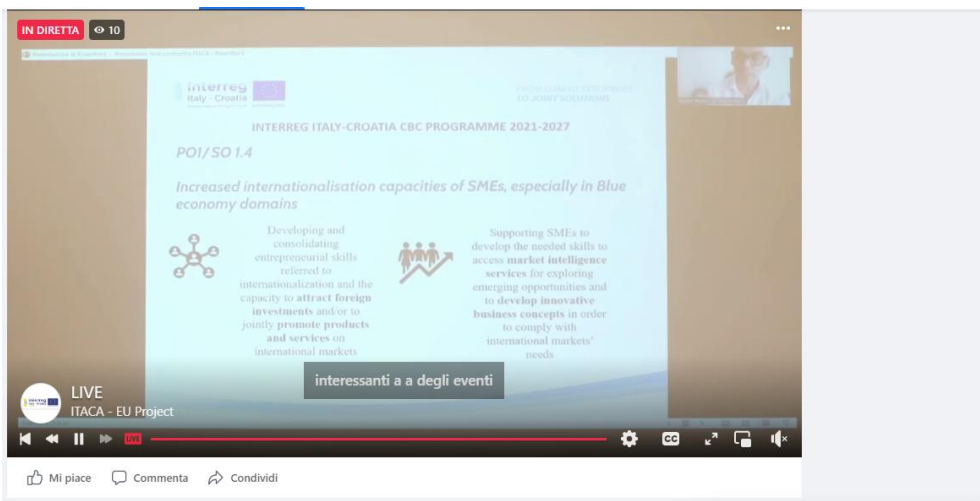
IN DIRETTA 10

interreg Italy - Croatia

FROM COMMON CHALLENGES TO JOINT SOLUTIONS

INTERREG ITALY-CROATIA CBC PROGRAMME 2021-2027

PO1/ SO 1.4

Increased internationalisation capacities of SMEs, especially in Blue economy domains

Developing and consolidating entrepreneurial skills referred to internationalization and the capacity to attract foreign investments and/or to jointly promote products and services on international markets

Supporting SMEs to develop the needed skills to access market intelligence services for exploring emerging opportunities and to develop innovative business concepts in order to comply with international markets' needs

interessanti a a degli eventi

LIVE
ITACA - EU Project

LIVE

Mi piace Commenta Condividi